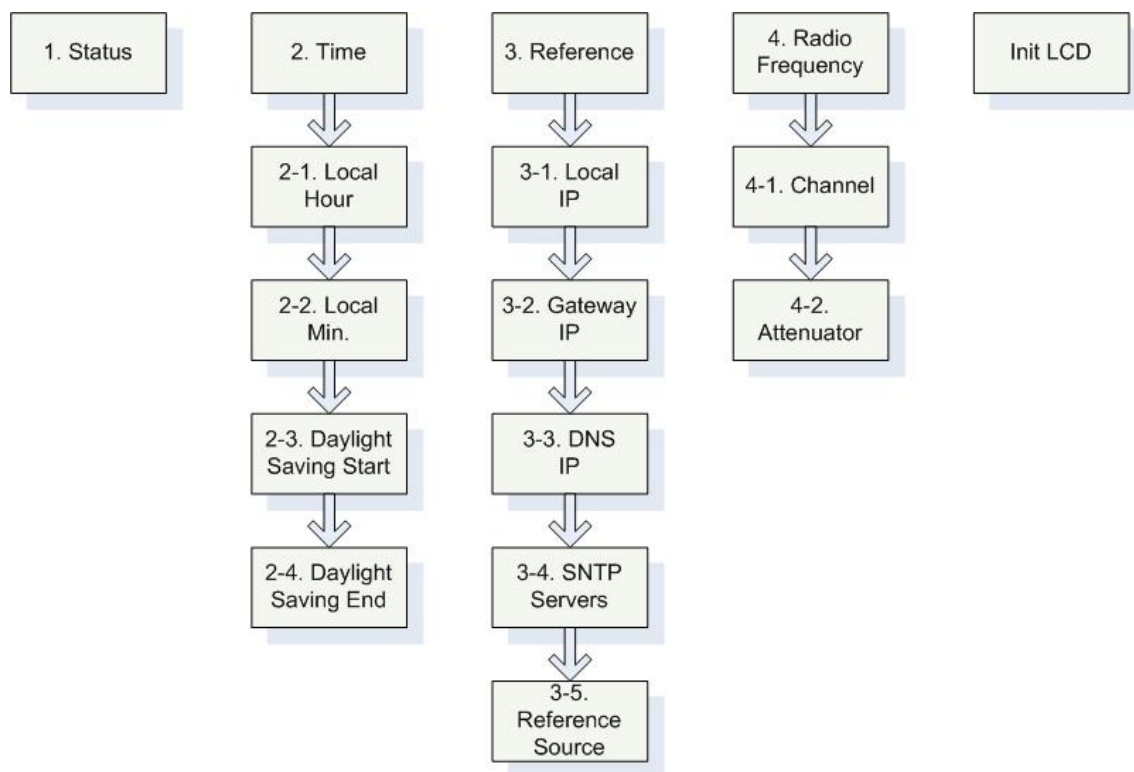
1. Status

2. Time

2-1. Local Hour

2-2. Local Min.

2-3. Daylight Saving Start

2-4. Daylight Saving End

3. Reference

3-1. Local IP

3-2. Gateway IP

3-3. DNS IP

3-4. SNTP Servers

3-5. Reference Source

4. Radio Frequency

4-1. Channel

4-2. Attenuator

Init LCD